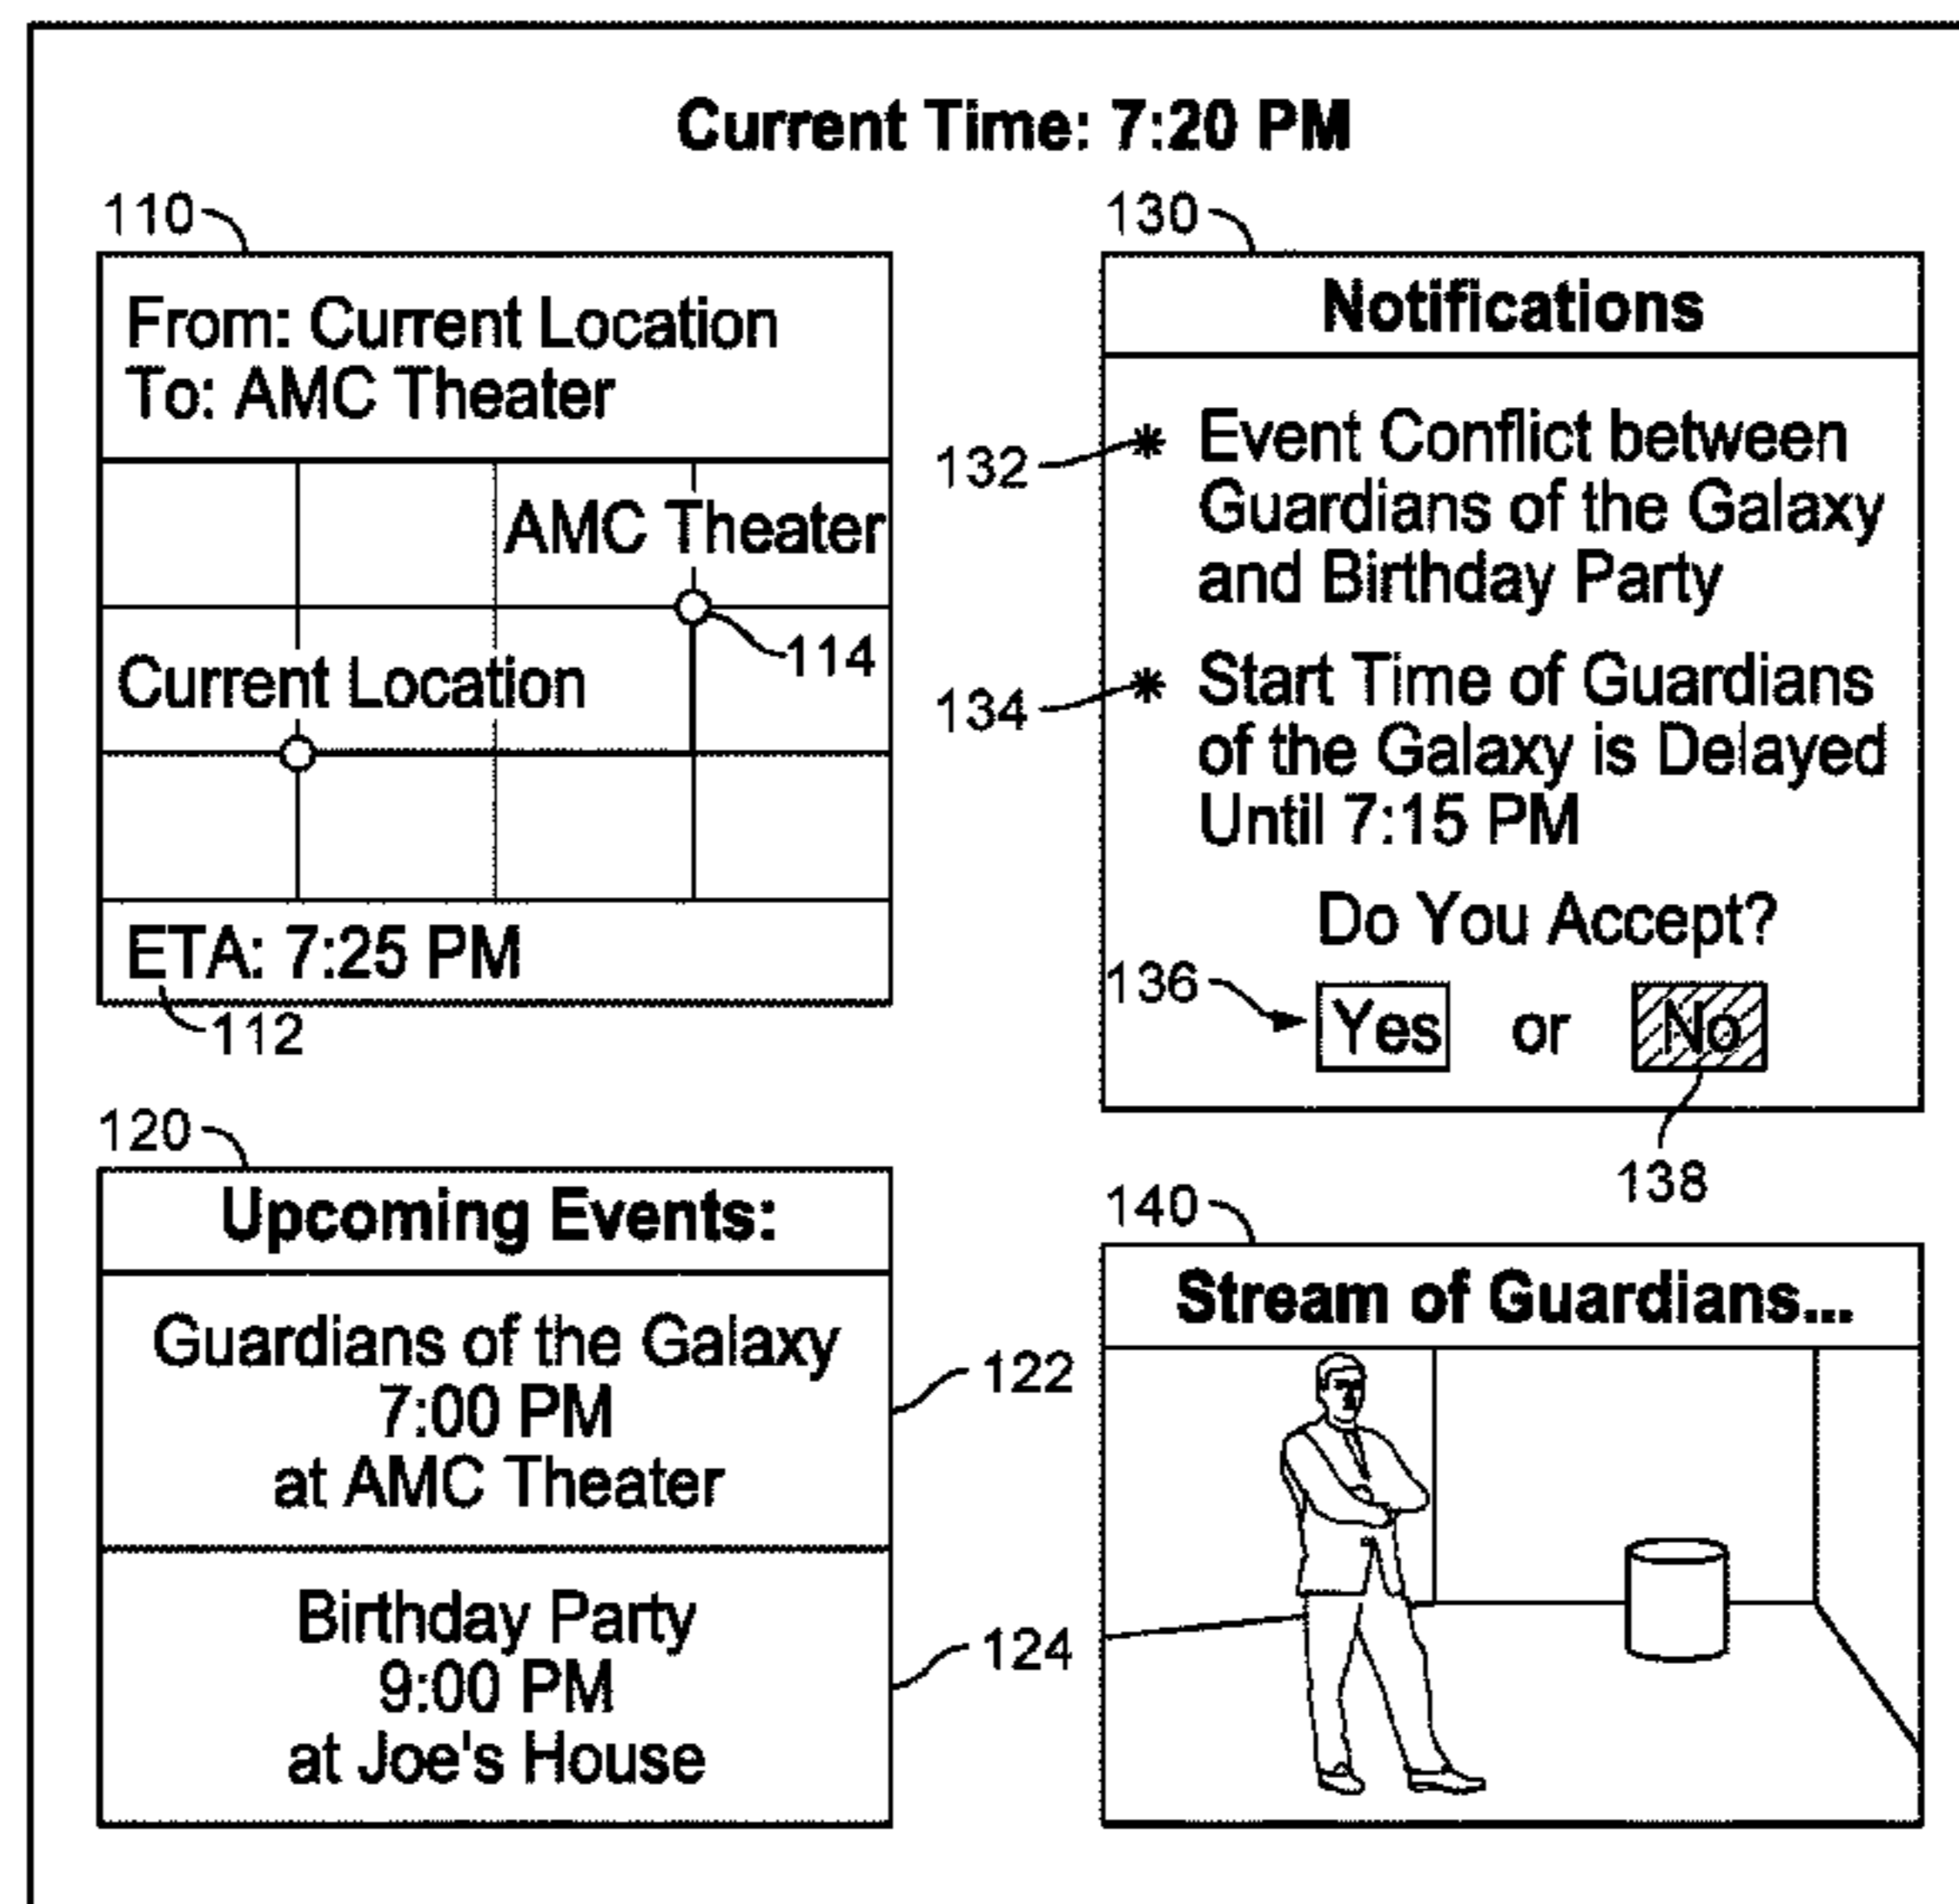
Current Time: 7:20 PM

110

From: Current Location
To: AMC Theater

AMC Theater

114

Current Location

ETA: 7:25 PM

112

130

Notifications

132 * Event Conflict between Guardians of the Galaxy and Birthday Party

134 * Start Time of Guardians of the Galaxy is Delayed Until 7:15 PM

Do You Accept?

136 Yes or No

138

120

Upcoming Events:

Guardians of the Galaxy
7:00 PM
at AMC Theater

122

Birthday Party
9:00 PM
at Joe's House

124

140

Stream of Guardians...